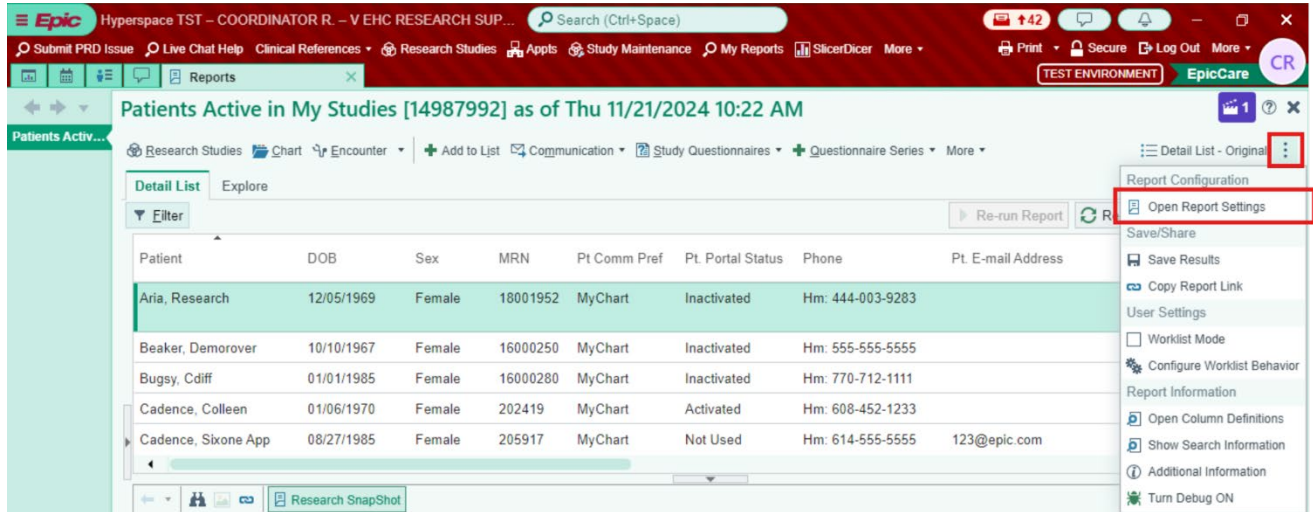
Epic Hyperspace TST – COORDINATOR R. – V EHC RESEARCH SUP... Search (Ctrl+Space) 42

Submit PRD Issue Live Chat Help Clinical References Research Studies Appts Study Maintenance My Reports SlicerDicer More Print Secure Log Out More CR

Reports TEST ENVIRONMENT EpicCare

Patients Activ...

Patients Active in My Studies [14987992] as of Thu 11/21/2024 10:22 AM 1

Research Studies Chart Encounter Add to List Communication Study Questionnaires Questionnaire Series More Detail List - Original

Detail List Explore

Filter Re-run Report R

| Patient | DOB | Sex | MRN | Pt Comm Pref | Pt. Portal Status | Phone | Pt. E-mail Address |
|---|---|---|---|---|---|---|---|
| Aria, Research | 12/05/1969 | Female | 18001952 | MyChart | Inactivated | Hm: 444-003-9283 | |
| Beaker, Demorover | 10/10/1967 | Female | 16000250 | MyChart | Inactivated | Hm: 555-555-5555 | |
| Bugsy, Cdiff | 01/01/1985 | Female | 16000280 | MyChart | Inactivated | Hm: 770-712-1111 | |
| Cadence, Colleen | 01/06/1970 | Female | 202419 | MyChart | Activated | Hm: 608-452-1233 | |
| Cadence, Sixone App | 08/27/1985 | Female | 205917 | MyChart | Not Used | Hm: 614-555-5555 | 123@epic.com |

Research SnapShot

Report Configuration
Open Report Settings
Save/Share
Save Results
Copy Report Link
User Settings
Worklist Mode
Configure Worklist Behavior
Report Information
Open Column Definitions
Show Search Information
Additional Information
Turn Debug ON